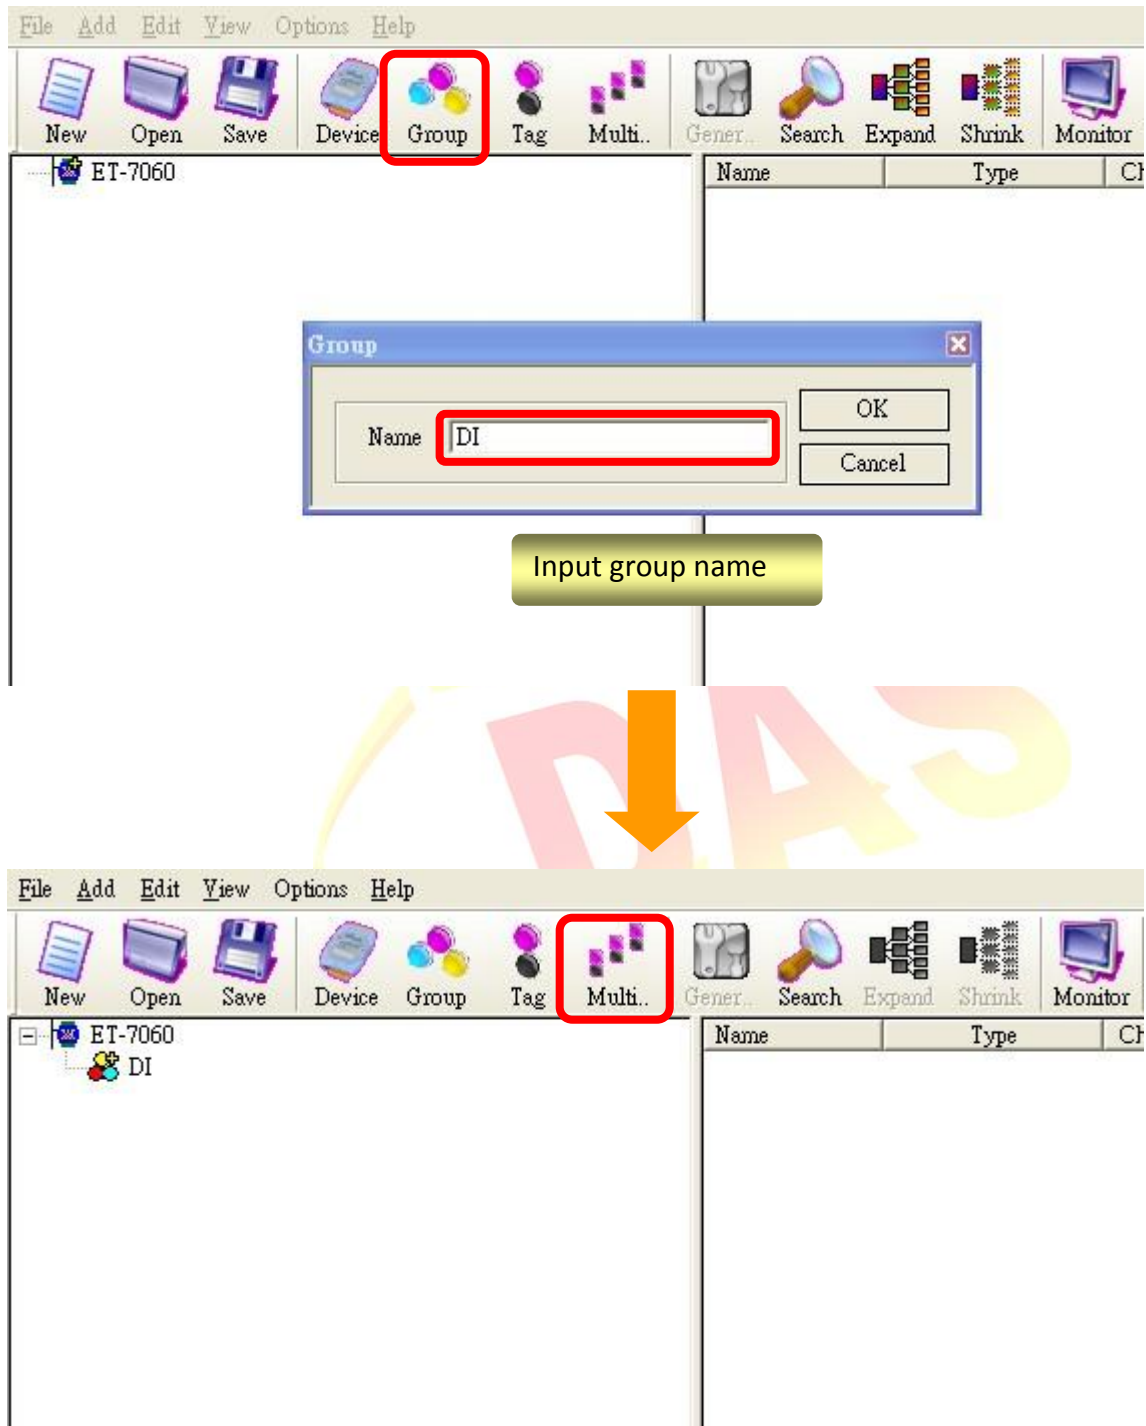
File Add Edit View Options Help

New Open Save Device Group Tag Multi.. Gener.. Search Expand Shrink Monitor

ET-7060

Name Type Ch

Group

Name DI

OK

Cancel

Input group name

DAS

File Add Edit View Options Help

New Open Save Device Group Tag Multi.. Gener.. Search Expand Shrink Monitor

ET-7060

DI

Name Type Ch